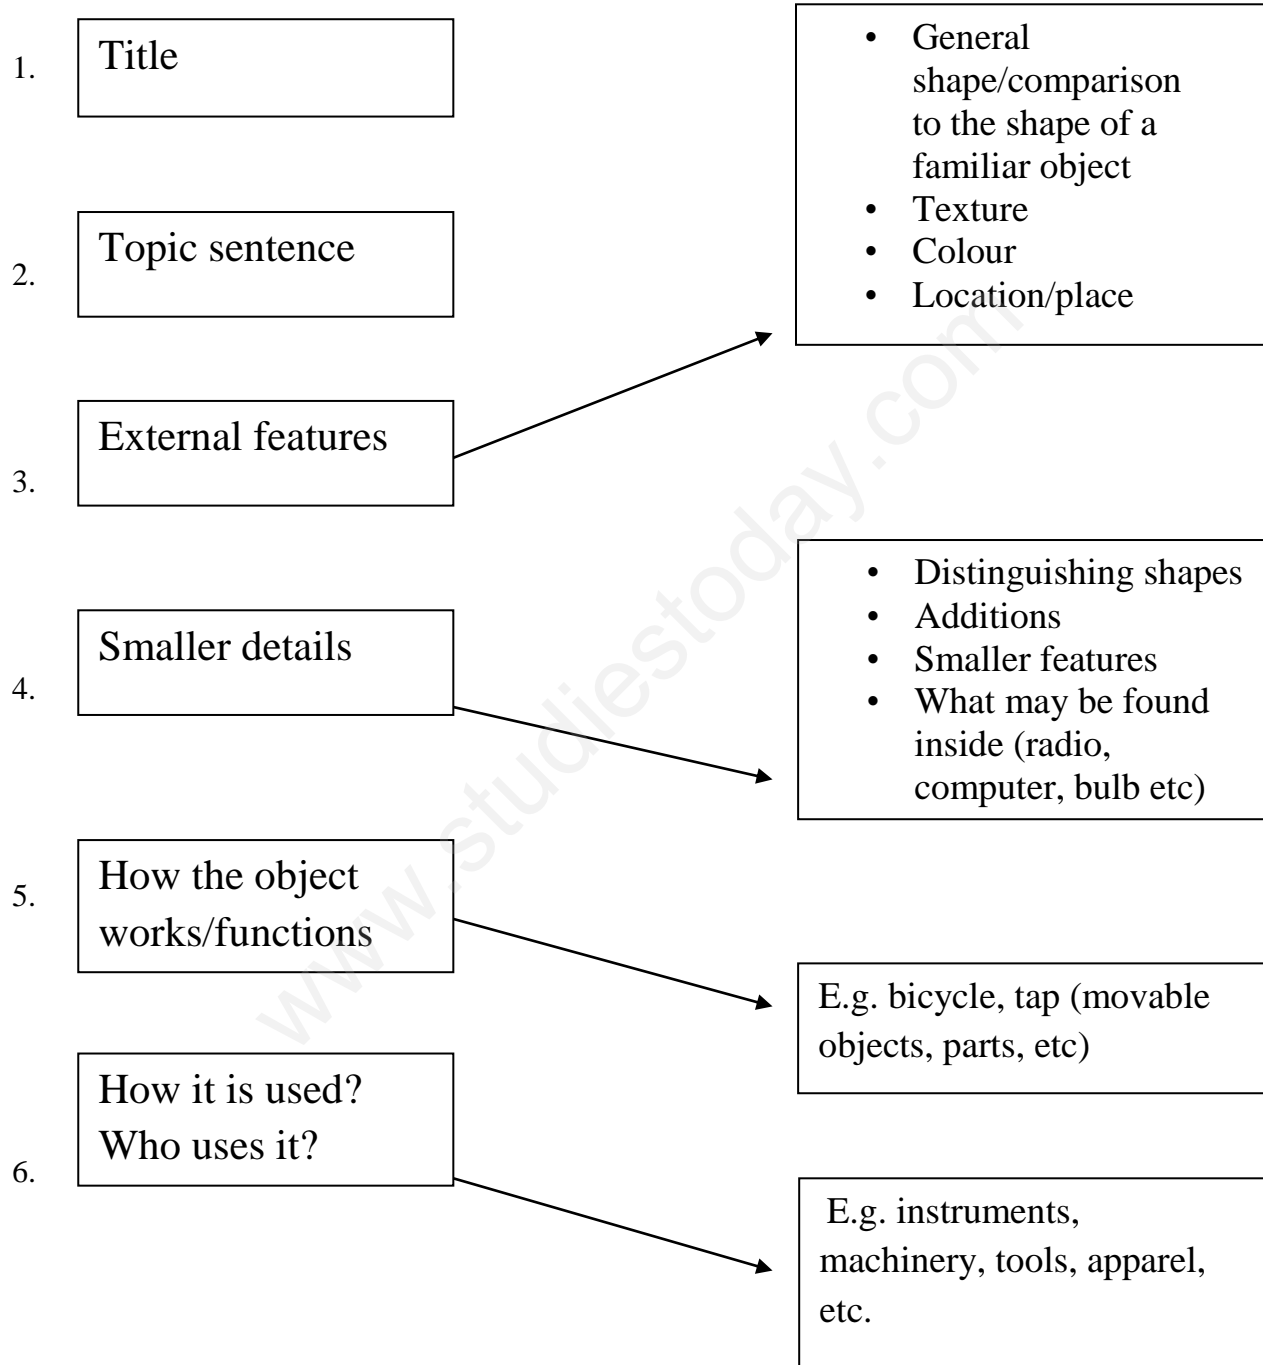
1. Title

2. Topic sentence

3. External features

- General shape/comparison to the shape of a familiar object
- Texture
- Colour
- Location/place

4. Smaller details

- Distinguishing shapes
- Additions
- Smaller features
- What may be found inside (radio, computer, bulb etc)

5. How the object works/functions

E.g. bicycle, tap (movable objects, parts, etc)

6. How it is used? Who uses it?

E.g. instruments, machinery, tools, apparel, etc.

www.studiestoday.com